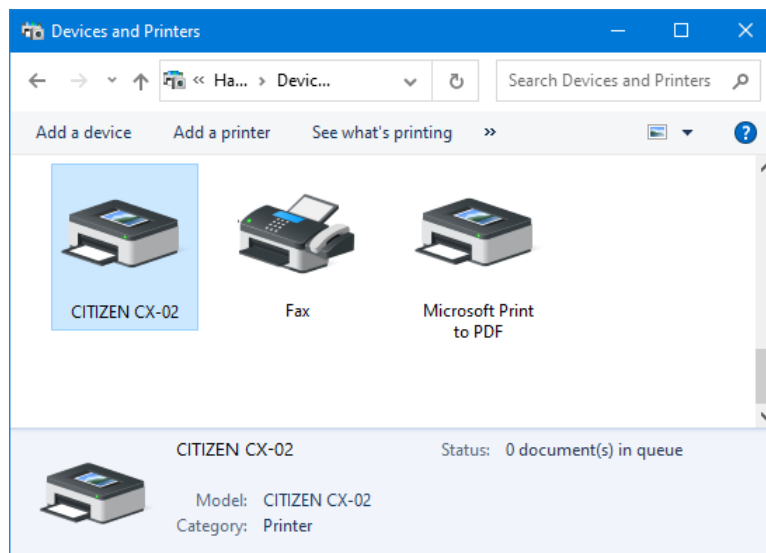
Devices and Printers

« Ha... › Devic...

Search Devices and Printers

Add a device    Add a printer    See what's printing    »

CITIZEN CX-02

Fax

Microsoft Print to PDF

CITIZEN CX-02

Status: 0 document(s) in queue

Model: CITIZEN CX-02

Category: Printer